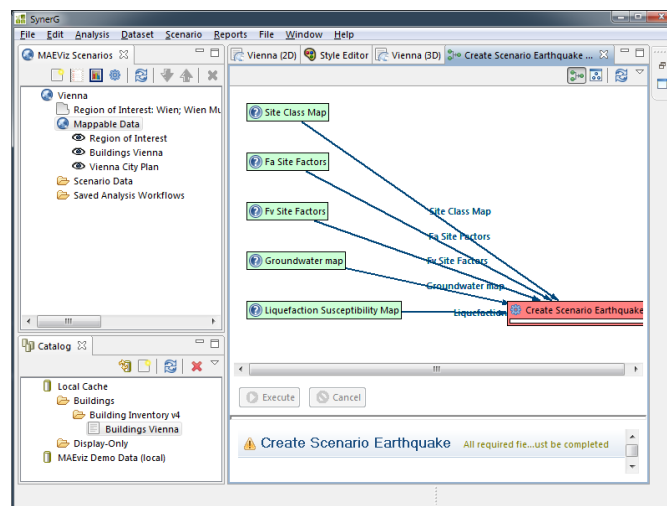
SynerG

File Edit Analysis Dataset Scenario Reports File Window Help

MAEViz Scenarios

Vienna
Region of Interest: Wien; Wien Mu
Mappable Data
Region of Interest
Buildings Vienna
Vienna City Plan
Scenario Data
Saved Analysis Workflows

Catalog

Local Cache
Buildings
Building Inventory v4
Buildings Vienna
Display-Only
MAEviz Demo Data (local)

Vienna (2D) Style Editor Vienna (3D) Create Scenario Earthquake ...

Site Class Map
Fa Site Factors
Fv Site Factors
Groundwater map
Liquefaction Susceptibility Map

Site Class Map
Fa Site Factors
Fv Site Factors
Groundwater map
Liquefaction

Create Scenario Earthquake

Execute Cancel

Create Scenario Earthquake All required fie...ust be completed